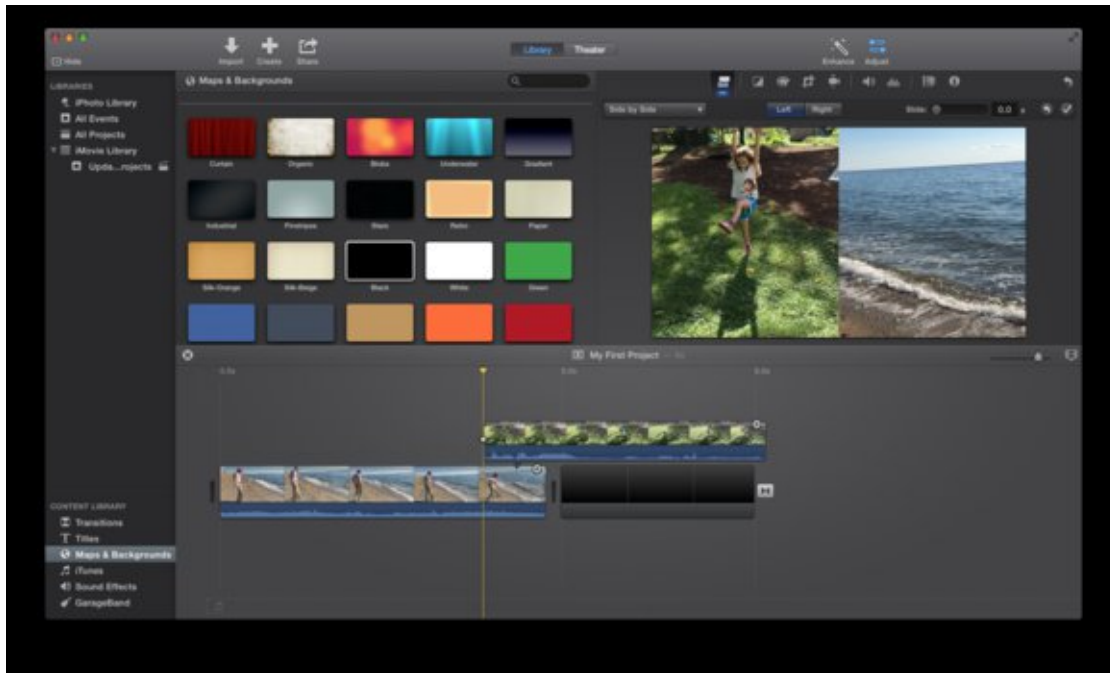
Hide

Import Create Share

Library Theater

Enhance Adjust

LIBRARIES
iPhoto Library
All Events
All Projects
iMovie Library
Upda...rojects

Maps & Backgrounds

Curtain Organic Blobs Underwater Gradient
Industrial Pinstripes Stars Retro Paper
Silk-Orange Silk-Beige Black White Green

Side by Side
Left Right
Slide:
0.0 s

My First Project

CONTENT LIBRARY
Transitions
Titles
Maps & Backgrounds
iTunes
Sound Effects
GarageBand